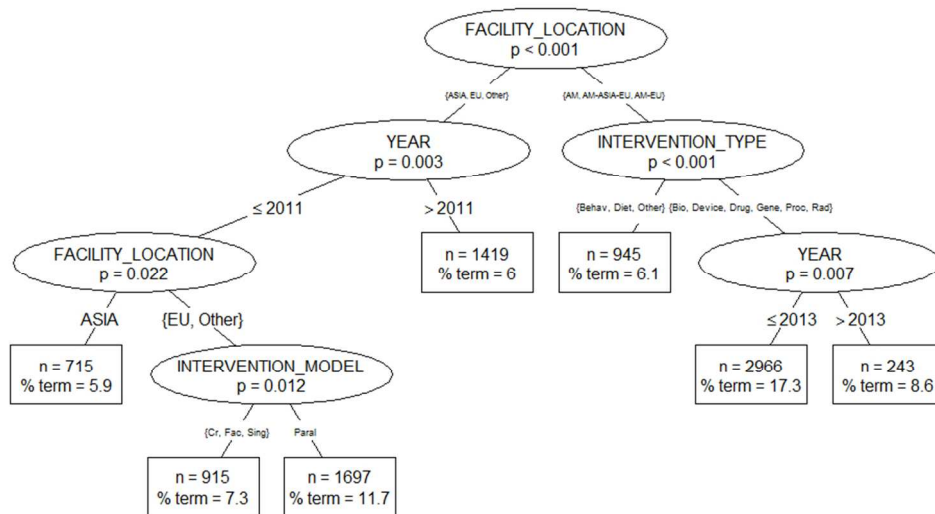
FACILITY_LOCATION
p < 0.001

{ASIA, EU, Other}

{AM, AM-ASIA-EU, AM-EU}

YEAR
p = 0.003

INTERVENTION_TYPE
p < 0.001

≤ 2011

> 2011

{Behav, Diet, Other}

{Bio, Device, Drug, Gene, Proc, Rad}

FACILITY_LOCATION
p = 0.022

n = 1419
% term = 6

n = 945
% term = 6.1

YEAR
p = 0.007

ASIA

{EU, Other}

≤ 2013

> 2013

n = 715
% term = 5.9

INTERVENTION_MODEL
p = 0.012

n = 2966
% term = 17.3

n = 243
% term = 8.6

{Cr, Fac, Sing}

Paral

n = 915
% term = 7.3

n = 1697
% term = 11.7